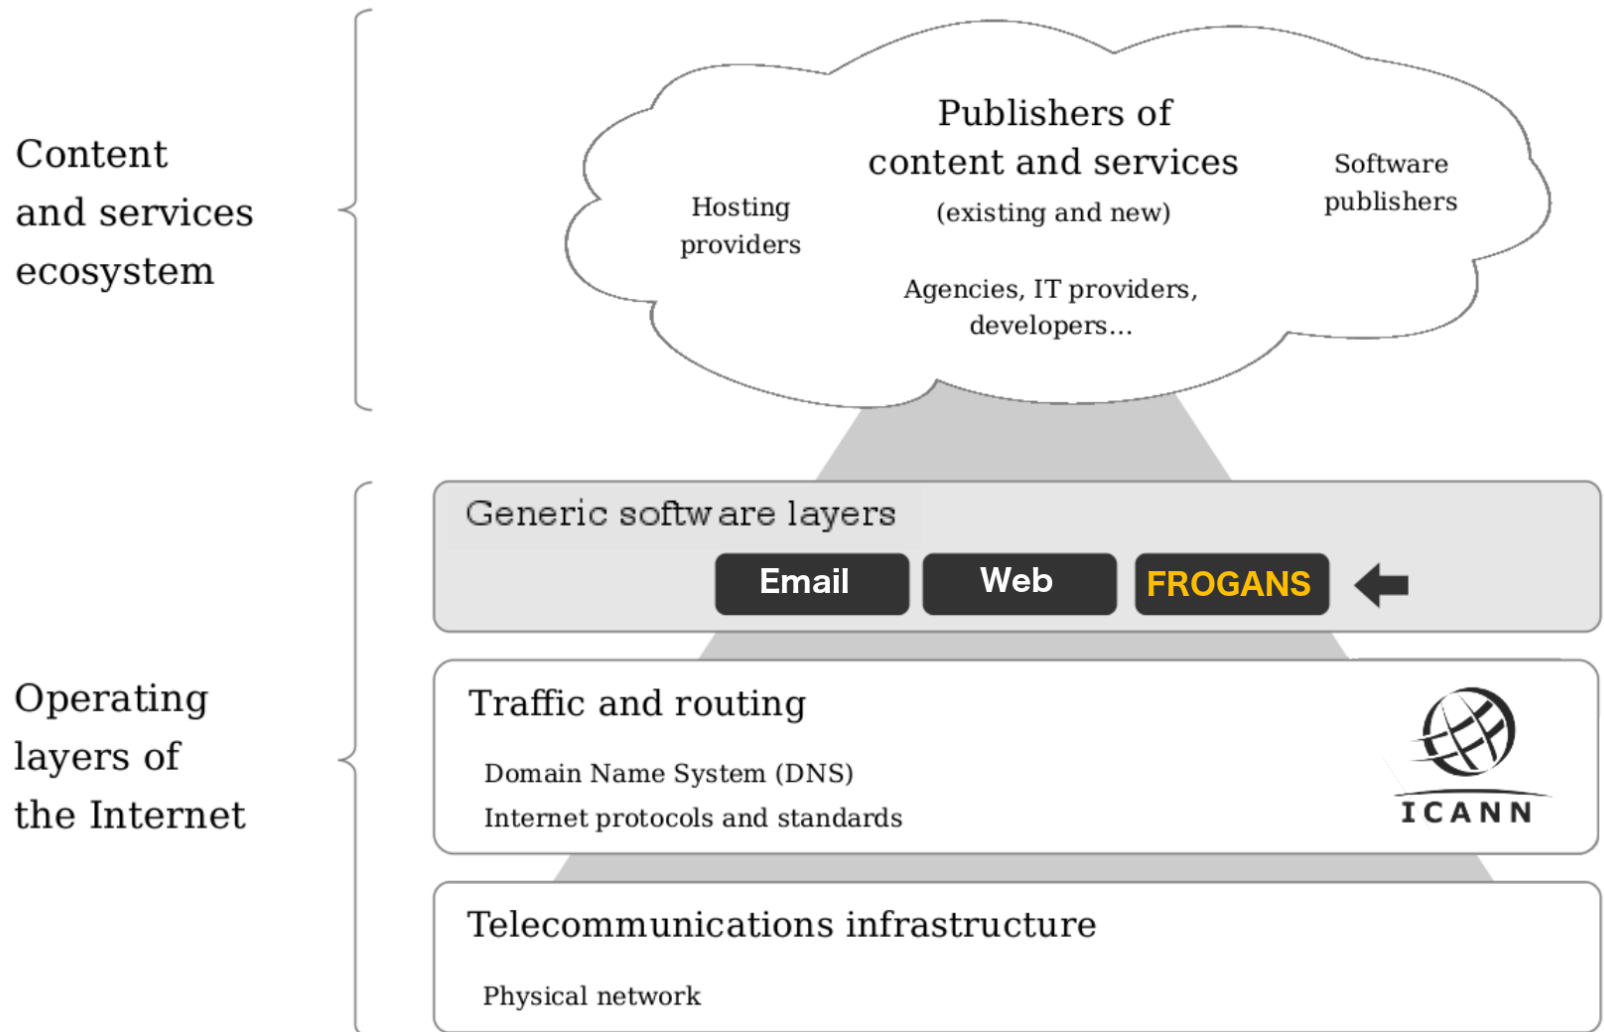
Content and services ecosystem

Publishers of content and services (existing and new)

Hosting providers

Software publishers

Agencies, IT providers, developers...

Operating layers of the Internet

Generic software layers

Email

Web

FROGANS

Traffic and routing

Domain Name System (DNS)

Internet protocols and standards

ICANN

Telecommunications infrastructure

Physical network